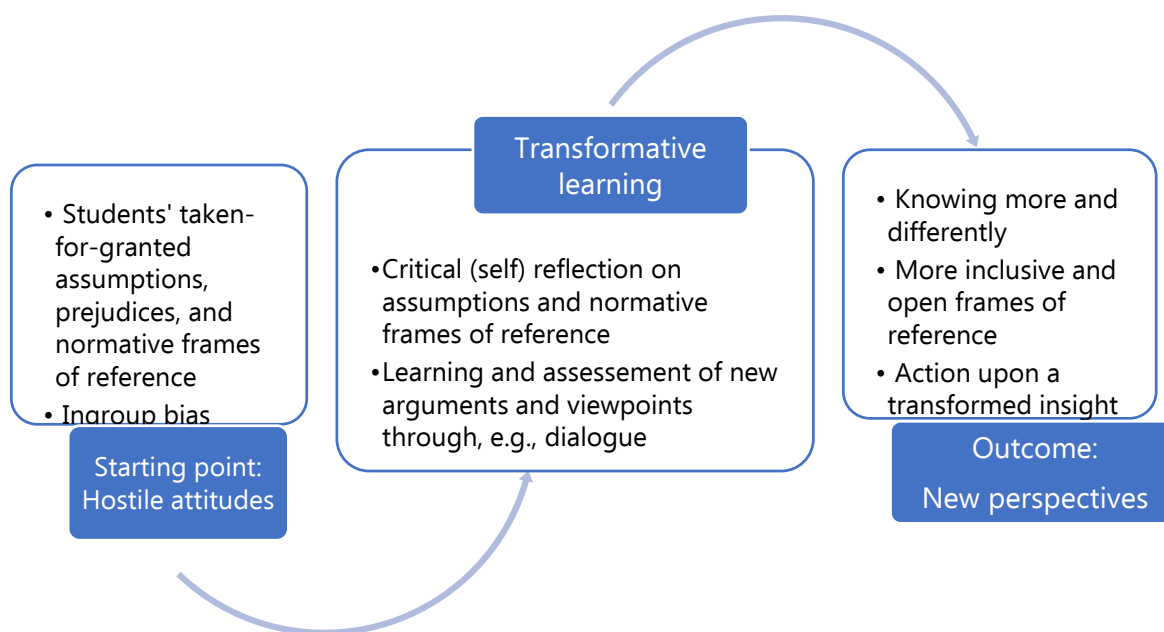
• Students' taken-for-granted assumptions, prejudices, and normative frames of reference
• Ingroup bias

Starting point: Hostile attitudes

Transformative learning

•Critical (self) reflection on assumptions and normative frames of reference
•Learning and assesement of new arguments and viewpoints through, e.g., dialogue

• Knowing more and differently
• More inclusive and open frames of reference
• Action upon a transformed insight

Outcome: New perspectives